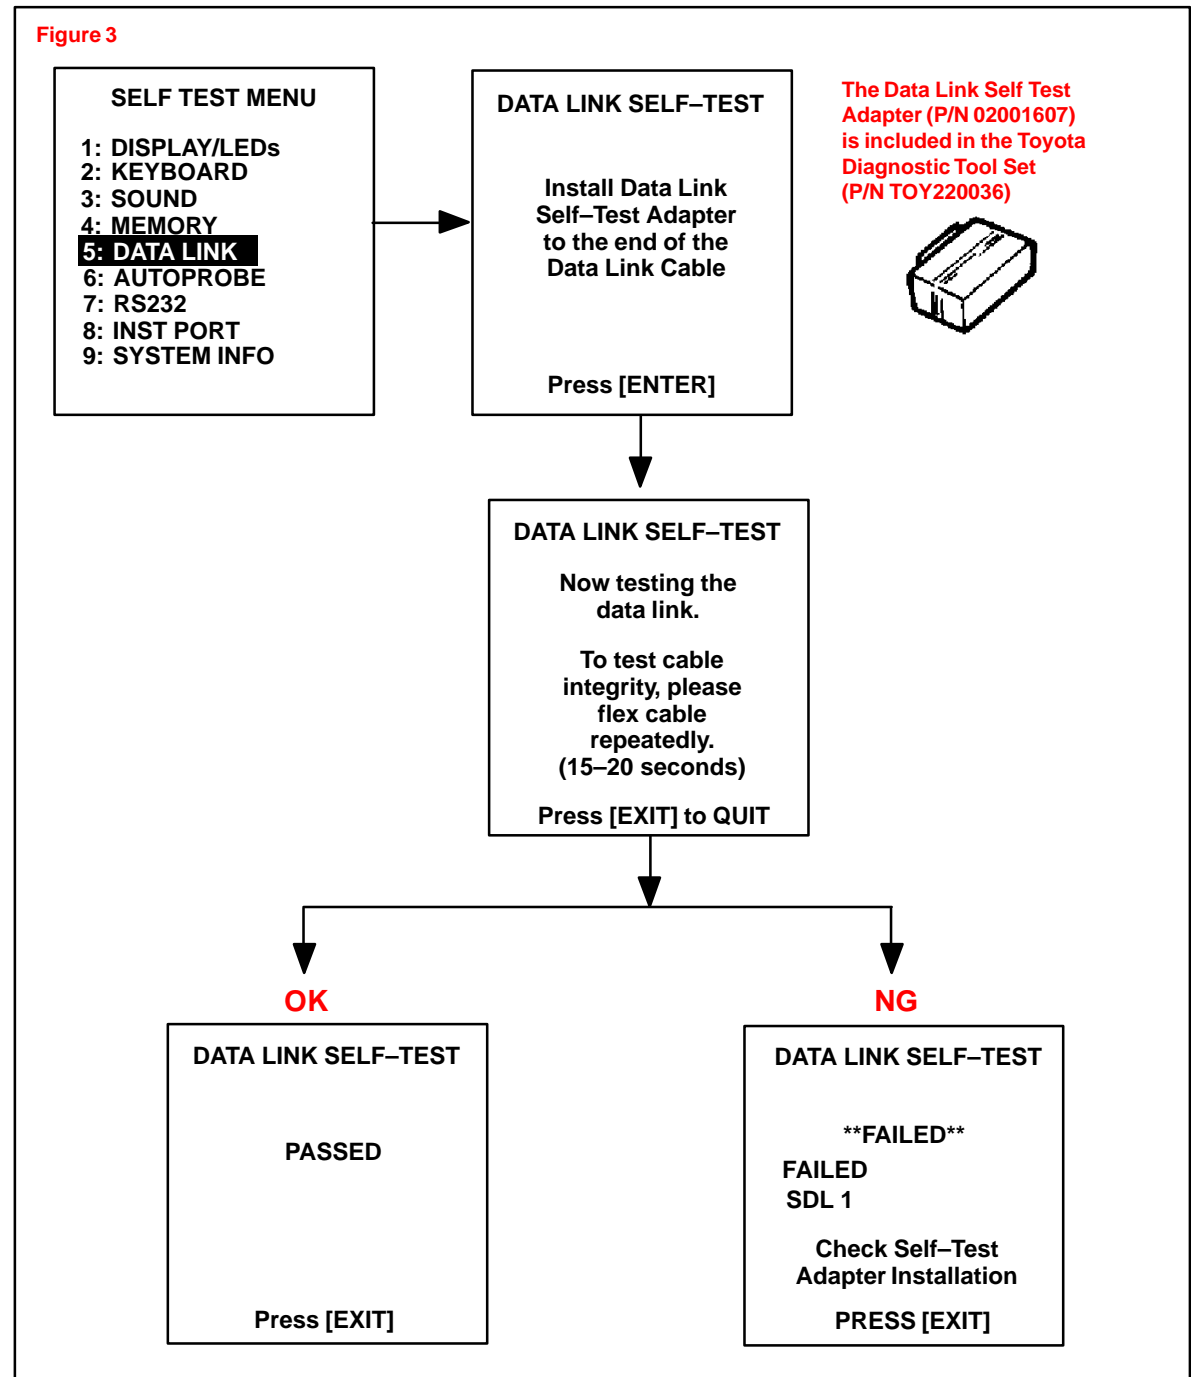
Figure 3

SELF TEST MENU

1: DISPLAY/LEDs
2: KEYBOARD
3: SOUND
4: MEMORY
5: DATA LINK
6: AUTOPROBE
7: RS232
8: INST PORT
9: SYSTEM INFO

DATA LINK SELF–TEST

Install Data Link Self–Test Adapter to the end of the Data Link Cable

Press [ENTER]

The Data Link Self Test Adapter (P/N 02001607) is included in the Toyota Diagnostic Tool Set (P/N TOY220036)

DATA LINK SELF–TEST

Now testing the data link.

To test cable integrity, please flex cable repeatedly. (15–20 seconds)

Press [EXIT] to QUIT

OK

DATA LINK SELF–TEST

PASSED

Press [EXIT]

NG

DATA LINK SELF–TEST

**FAILED**
FAILED
SDL 1

Check Self–Test Adapter Installation

PRESS [EXIT]